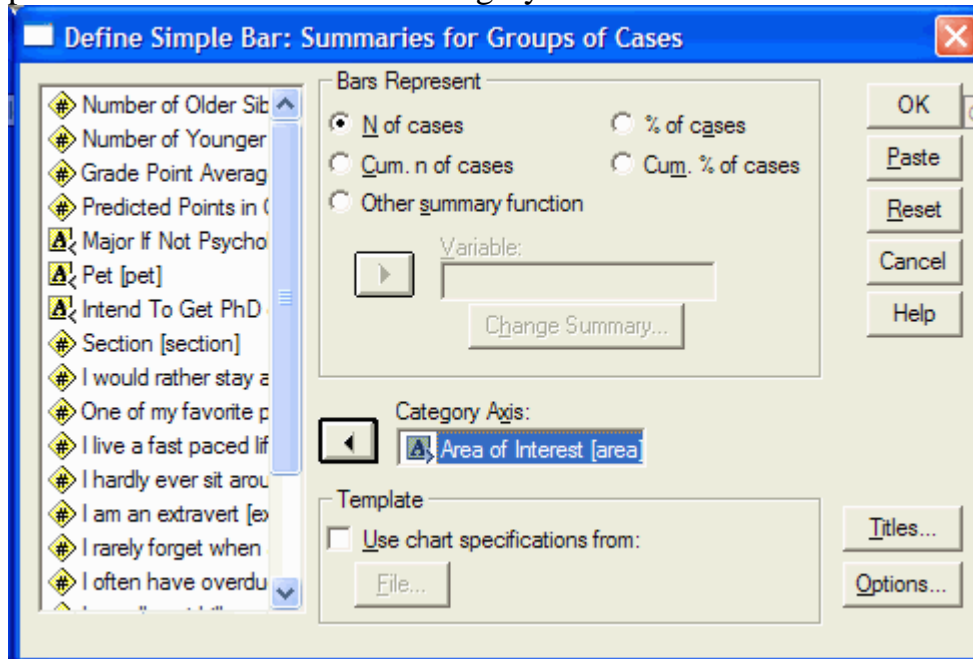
Define Simple Bar: Summaries for Groups of Cases

Number of Older Sib
Number of Younger
Grade Point Averag
Predicted Points in (
Major If Not Psychol
Pet [pet]
Intend To Get PhD
Section [section]
I would rather stay a
One of my favorite p
I live a fast paced lif
I hardly ever sit arou
I am an extravert [ex
I rarely forget when
I often have overdu

Bars Represent
N of cases
% of cases
Cum. n of cases
Cum. % of cases
Other summary function
Variable:
Change Summary...

Category Axis:
Area of Interest [area]

Template
Use chart specifications from:
File...

OK
Paste
Reset
Cancel
Help
Titles...
Options...